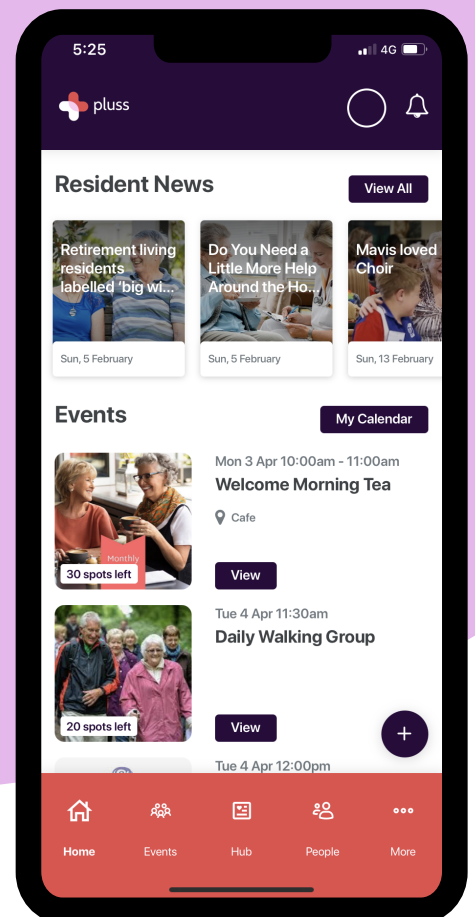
5:25
4G

pluss

Resident News
View All

Retirement living residents labelled 'big wi...
Sun, 5 February

Do You Need a Little More Help Around the Ho...
Sun, 5 February

Mavis loved Choir
Sun, 13 February

Events
My Calendar

Monthly
30 spots left
Mon 3 Apr 10:00am - 11:00am
Welcome Morning Tea
Cafe
View

20 spots left
Tue 4 Apr 11:30am
Daily Walking Group
View

+

Tue 4 Apr 12:00pm

Home
Events
Hub
People
More